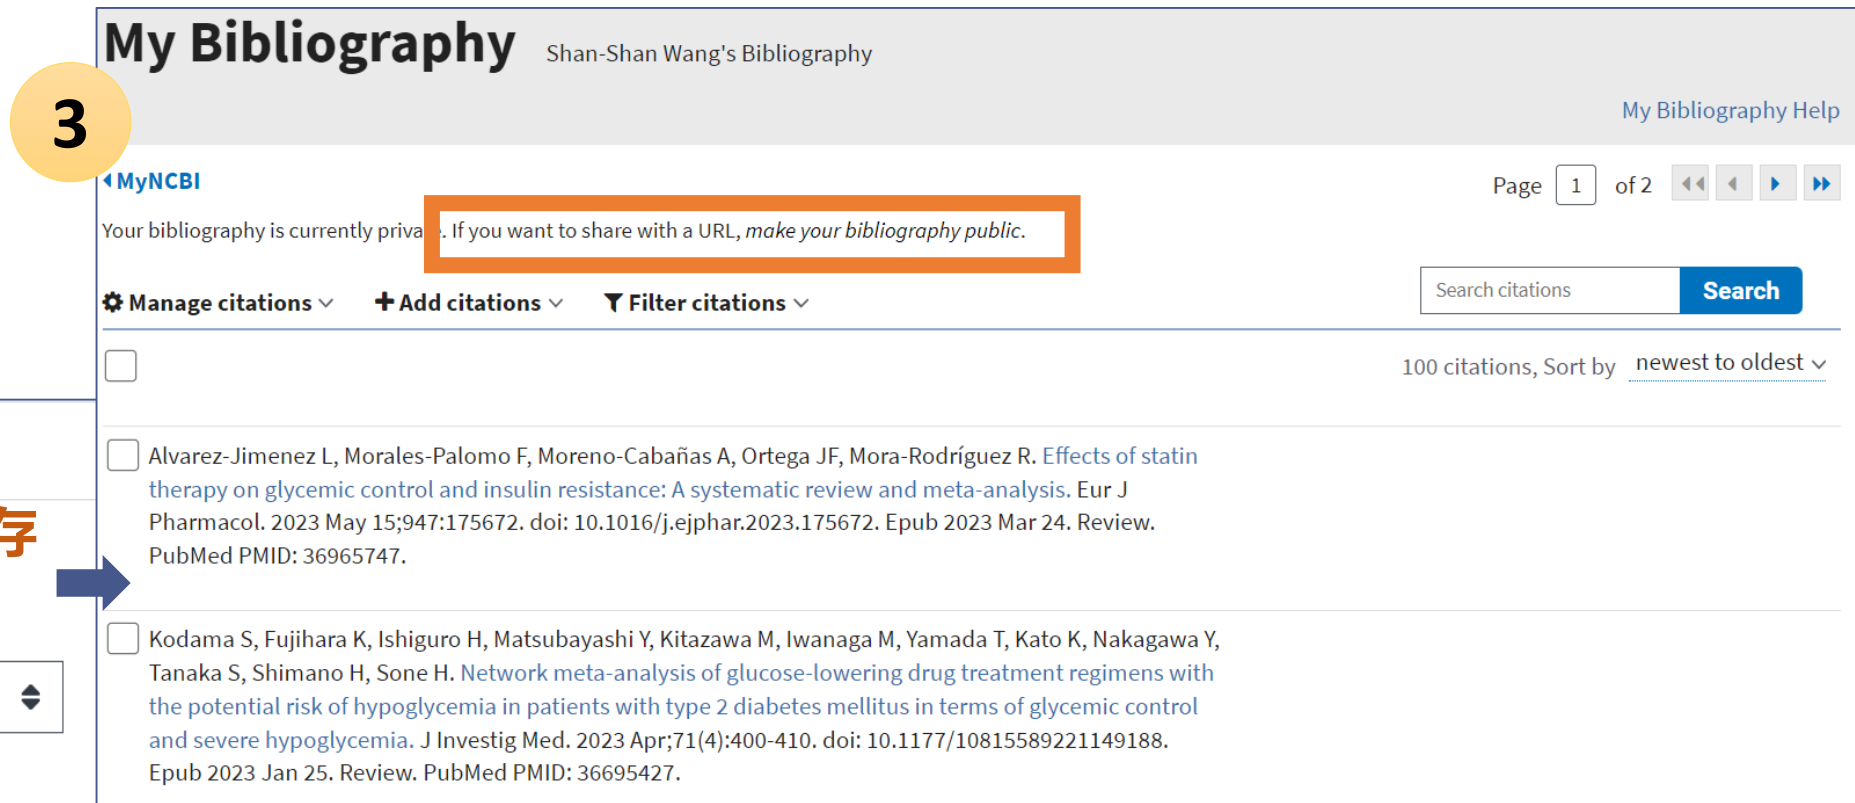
3

My Bibliography Shan-Shan Wang's Bibliography

My Bibliography Help

MyNCBI

Page 1 of 2

Your bibliography is currently priva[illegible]. If you want to share with a URL, *make your bibliography public*.

Manage citations Add citations Filter citations

Search citations Search

100 citations, Sort by newest to oldest

Alvarez-Jimenez L, Morales-Palomo F, Moreno-Cabañas A, Ortega JF, Mora-Rodríguez R. Effects of statin therapy on glycemic control and insulin resistance: A systematic review and meta-analysis. Eur J Pharmacol. 2023 May 15;947:175672. doi: 10.1016/j.ejphar.2023.175672. Epub 2023 Mar 24. Review. PubMed PMID: 36965747.

Kodama S, Fujihara K, Ishiguro H, Matsubayashi Y, Kitazawa M, Iwanaga M, Yamada T, Kato K, Nakagawa Y, Tanaka S, Shimano H, Sone H. Network meta-analysis of glucose-lowering drug treatment regimens with the potential risk of hypoglycemia in patients with type 2 diabetes mellitus in terms of glycemic control and severe hypoglycemia. J Investig Med. 2023 Apr;71(4):400-410. doi: 10.1177/10815589221149188. Epub 2023 Jan 25. Review. PubMed PMID: 36695427.

字